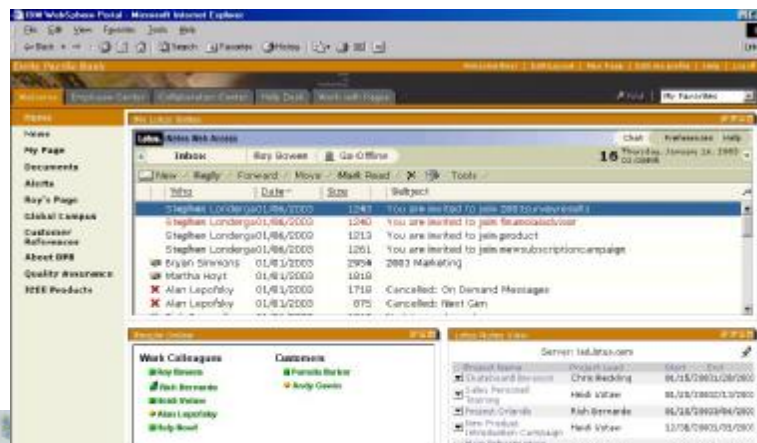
IBM WebSphere Portal - Microsoft Internet Explorer

File Edit View Favorites Tools Help

Back Search Favorites History

Daily Pacific Bank

Welcome Employee Center Collaboration Center Help Desk Work with Pages

My Favorites

Home

News

My Page

Documents

Alerts

Roy's Page

Global Campus

Customer References

About DPB

Quality Assurance

J2EE Products

My Lotus Notes

Lotus Notes Web Access

Chat Preferences Help

Inbox Roy Bowen Go Offline

16 Thursday, January 16, 2003

New Reply Forward Move Mark Read X Tools

| Who | Date | Size | Subject |
|---|---|---|---|
| Stephen Londergan | 01/06/2003 | 1243 | You are invited to join DPB to university |
| Stephen Londergan | 01/06/2003 | 1240 | You are invited to join financialadvisor |
| Stephen Londergan | 01/06/2003 | 1213 | You are invited to join product |
| Stephen Londergan | 01/06/2003 | 1251 | You are invited to join newsubscriptioncampaign |
| Bryan Simmons | 01/01/2003 | 2954 | 2003 Marketing |
| Martha Hoyt | 01/01/2003 | 1818 | |
| Alan Lepofsky | 01/01/2003 | 1718 | Cancelled: On Demand Messages |
| Alan Lepofsky | 01/01/2003 | 875 | Cancelled: Next Gen |

People Online

Work Colleagues

Roy Bowen

Rich Bernardo

Heidi Votaw

Alan Lepofsky

Help Bowl

Customers

Pamela Barker

Andy Gawin

Lotus Notes View

Server: iseLotus.com

| Project Name | Project Lead | Start | End |
|---|---|---|---|
| Dashboard Revision | Chris Redding | 01/15/2003 | 01/28/2003 |
| Sales Personnel Training | Heidi Votaw | 01/15/2003 | 01/31/2003 |
| Project Orlando | Rich Bernardo | 01/16/2003 | 04/04/2003 |
| New Product Introduction Campaign | Heidi Votaw | 12/08/2002 | 01/31/2003 |